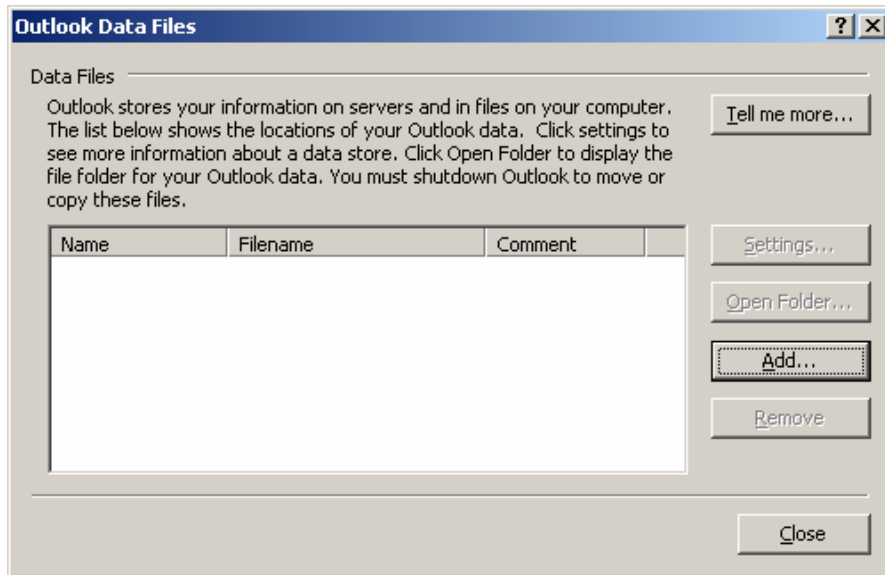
Outlook Data Files

?

X

Data Files

Outlook stores your information on servers and in files on your computer. The list below shows the locations of your Outlook data. Click settings to see more information about a data store. Click Open Folder to display the file folder for your Outlook data. You must shutdown Outlook to move or copy these files.

Tell me more...

| Name | Filename | Comment |
|---|---|---|

Settings...

Open Folder...

Add...

Remove

Close